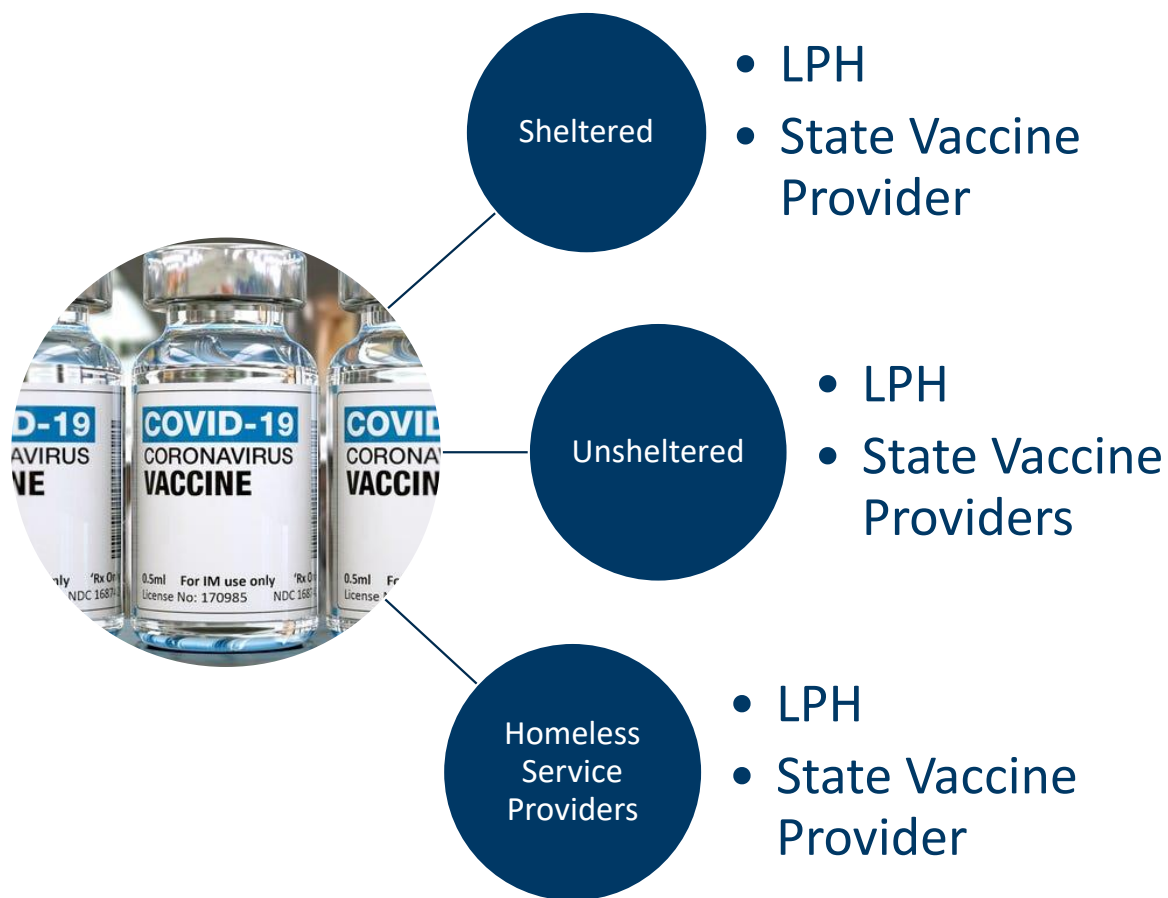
-19
VIRUS
NE
nly
'Rx On

COVID-19
CORONAVIRUS
VACCINE
0.5ml For IM use only 'Rx O
License No: 170985 NDC 1687

COVID
CORONA
VACCIN
0.5ml Fo
License

Sheltered
• LPH
• State Vaccine Provider

Unsheltered
• LPH
• State Vaccine Providers

Homeless Service Providers
• LPH
• State Vaccine Provider